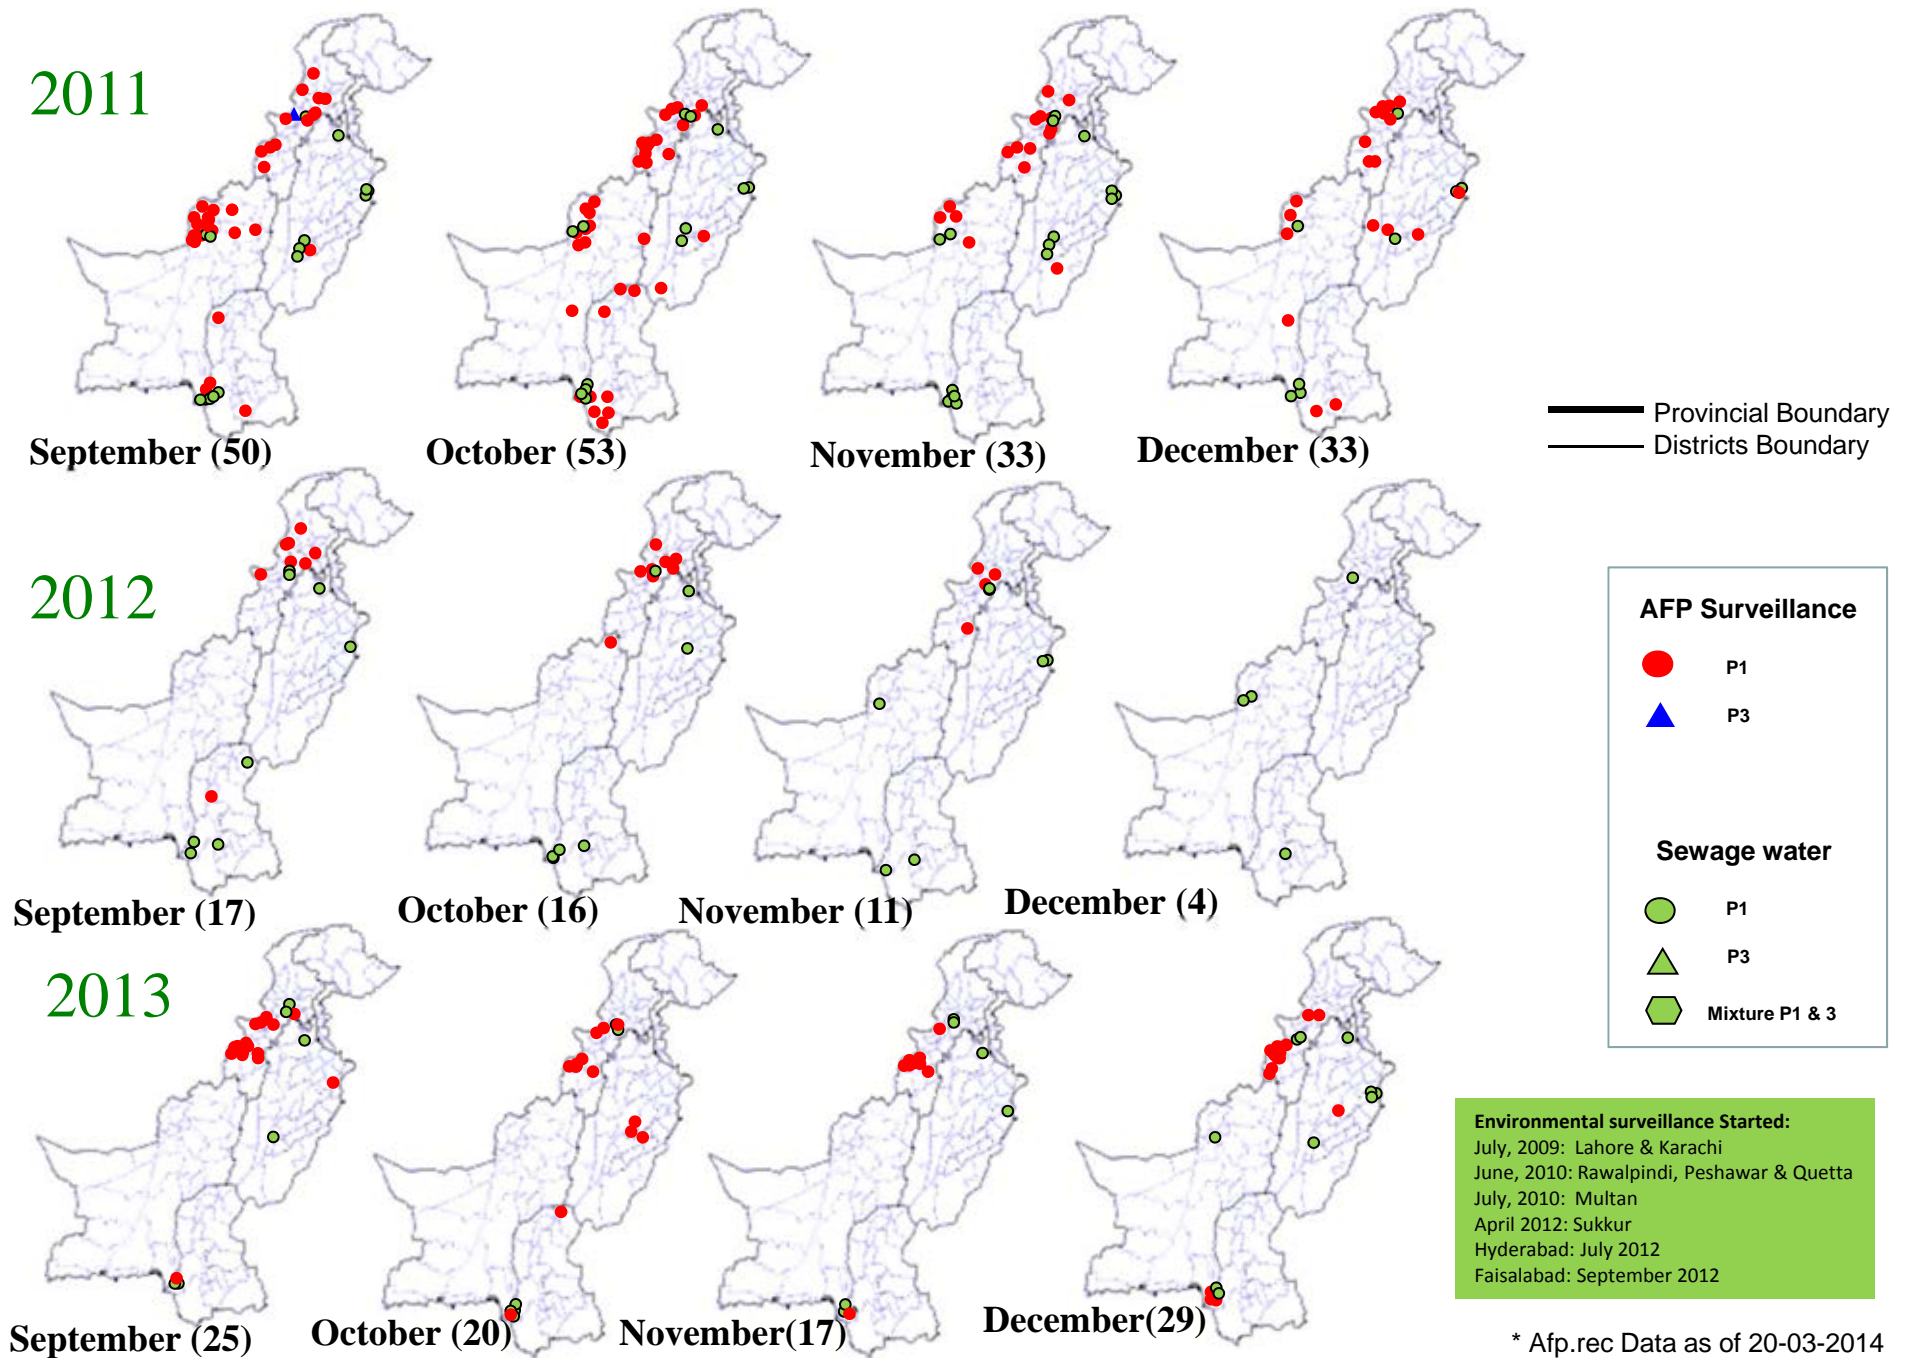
2011

September (50)
October (53)
November (33)
December (33)

Provincial Boundary
Districts Boundary

2012

September (17)
October (16)
November (11)
December (4)

AFP Surveillance
P1
P3

Sewage water
P1
P3
Mixture P1 & 3

2013

September (25)
October (20)
November(17)
December(29)

Environmental surveillance Started:
July, 2009: Lahore & Karachi
June, 2010: Rawalpindi, Peshawar & Quetta
July, 2010: Multan
April 2012: Sukkur
Hyderabad: July 2012
Faisalabad: September 2012

* Afp.rec Data as of 20-03-2014